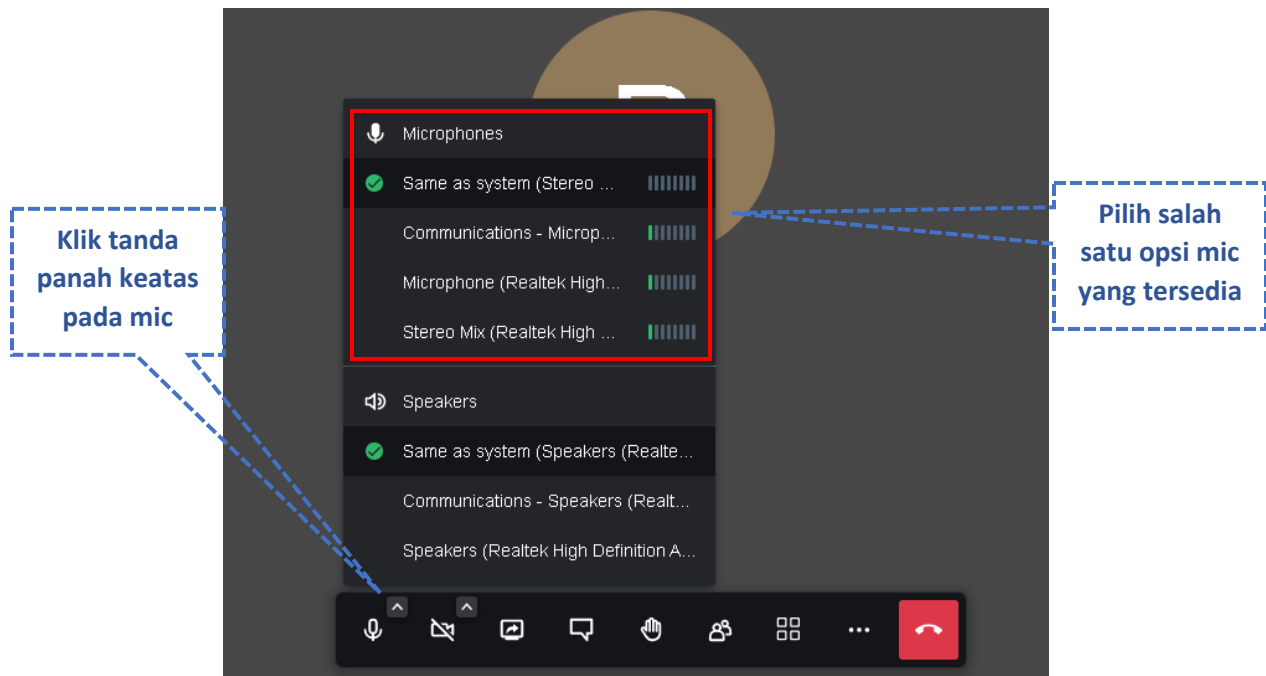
Klik tanda panah keatas pada mic

Microphones

Same as system (Stereo ...

Communications - Microp...

Microphone (Realtek High...

Stereo Mix (Realtek High ...

Pilih salah satu opsi mic yang tersedia

Speakers

Same as system (Speakers (Realte...

Communications - Speakers (Realt...

Speakers (Realtek High Definition A...

P